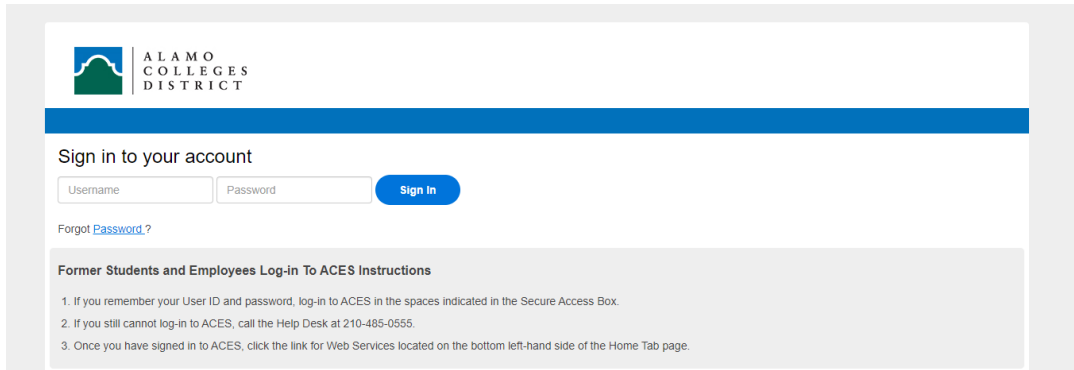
ALAMO COLLEGES DISTRICT

Sign in to your account

Username

Password

Sign In

Forgot Password ?

Former Students and Employees Log-in To ACES Instructions

1. If you remember your User ID and password, log-in to ACES in the spaces indicated in the Secure Access Box.
2. If you still cannot log-in to ACES, call the Help Desk at 210-485-0555.
3. Once you have signed in to ACES, click the link for Web Services located on the bottom left-hand side of the Home Tab page.